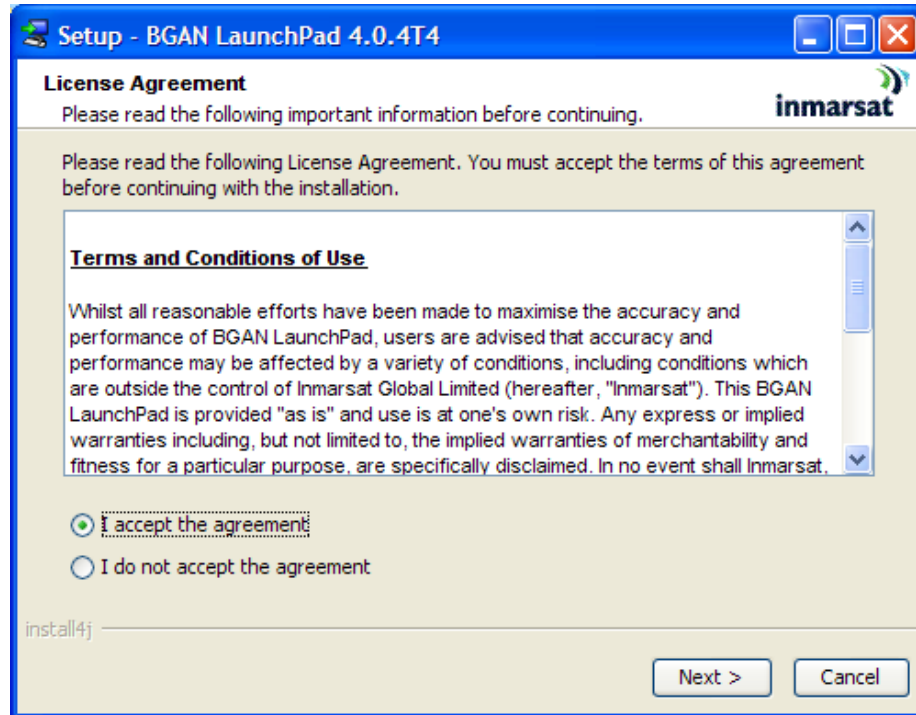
Setup - BGAN LaunchPad 4.0.4T4

License Agreement
Please read the following important information before continuing.

inmarsat

Please read the following License Agreement. You must accept the terms of this agreement before continuing with the installation.

Terms and Conditions of Use

Whilst all reasonable efforts have been made to maximise the accuracy and performance of BGAN LaunchPad, users are advised that accuracy and performance may be affected by a variety of conditions, including conditions which are outside the control of Inmarsat Global Limited (hereafter, "Inmarsat"). This BGAN LaunchPad is provided "as is" and use is at one's own risk. Any express or implied warranties including, but not limited to, the implied warranties of merchantability and fitness for a particular purpose, are specifically disclaimed. In no event shall Inmarsat,

I accept the agreement

I do not accept the agreement

install4j

Next >

Cancel